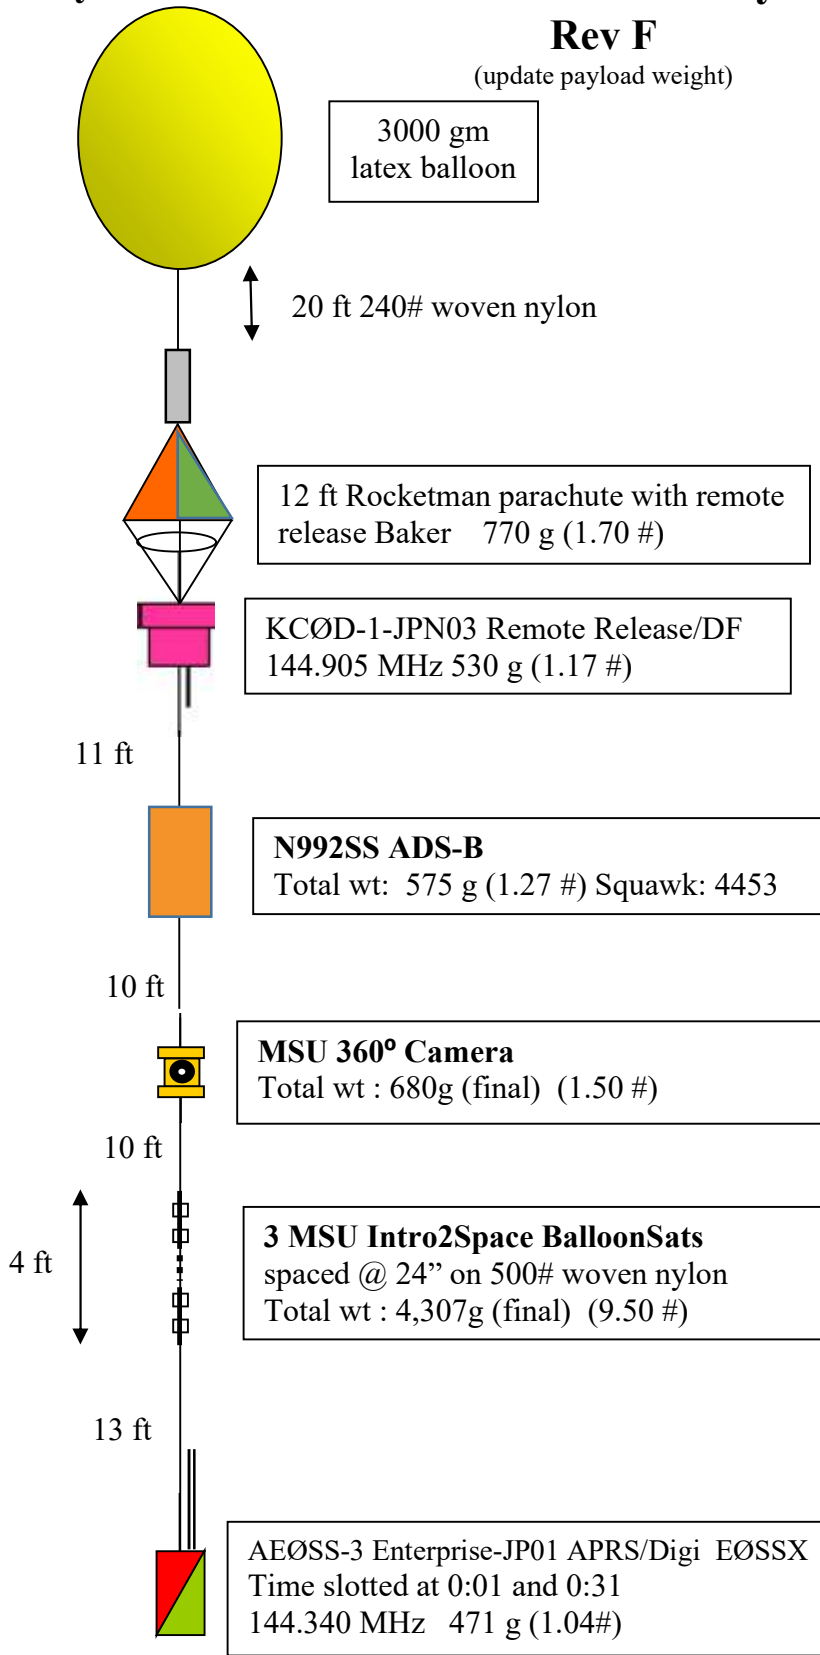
Rev F
(update payload weight)

3000 gm latex balloon

20 ft 240# woven nylon

12 ft Rocketman parachute with remote release Baker 770 g (1.70 #)

KCØD-1-JPN03 Remote Release/DF
144.905 MHz 530 g (1.17 #)

11 ft

N992SS ADS-B
Total wt: 575 g (1.27 #) Squawk: 4453

10 ft

MSU 360$^o$ Camera
Total wt : 680g (final) (1.50 #)

10 ft

4 ft

3 MSU Intro2Space BalloonSats
spaced @ 24" on 500# woven nylon
Total wt : 4,307g (final) (9.50 #)

13 ft

AEØSS-3 Enterprise-JP01 APRS/Digi EØSSX
Time slotted at 0:01 and 0:31
144.340 MHz 471 g (1.04#)